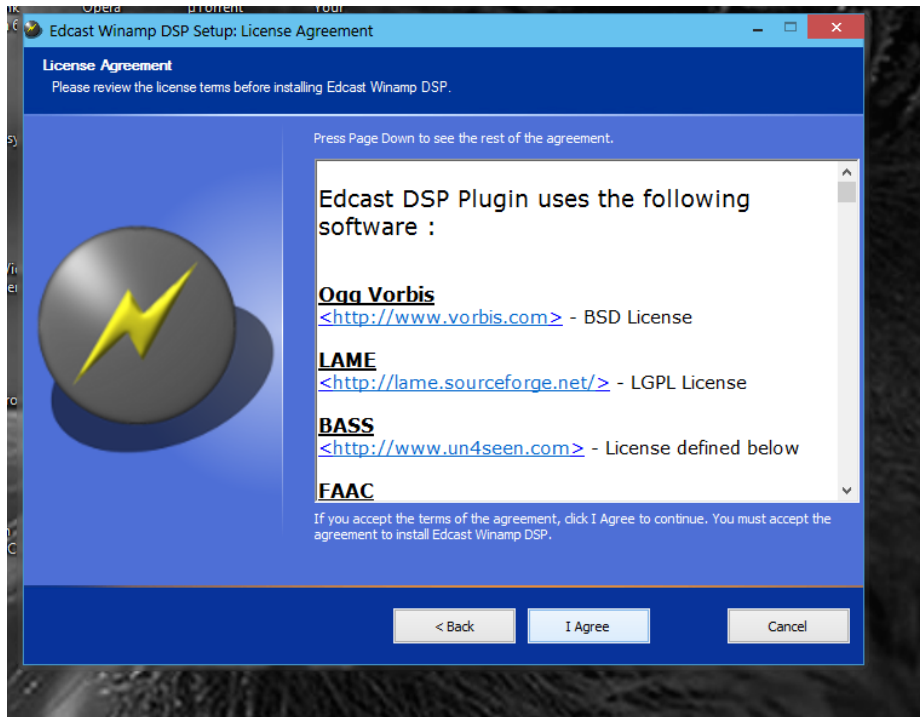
Opera
µTorrent
Your

Edcast Winamp DSP Setup: License Agreement

License Agreement
Please review the license terms before installing Edcast Winamp DSP.

Press Page Down to see the rest of the agreement.

Edcast DSP Plugin uses the following software :

Ogg Vorbis
<http://www.vorbis.com> - BSD License

LAME
<http://lame.sourceforge.net/> - LGPL License

BASS
<http://www.un4seen.com> - License defined below

FAAC

If you accept the terms of the agreement, click I Agree to continue. You must accept the agreement to install Edcast Winamp DSP.

< Back
I Agree
Cancel